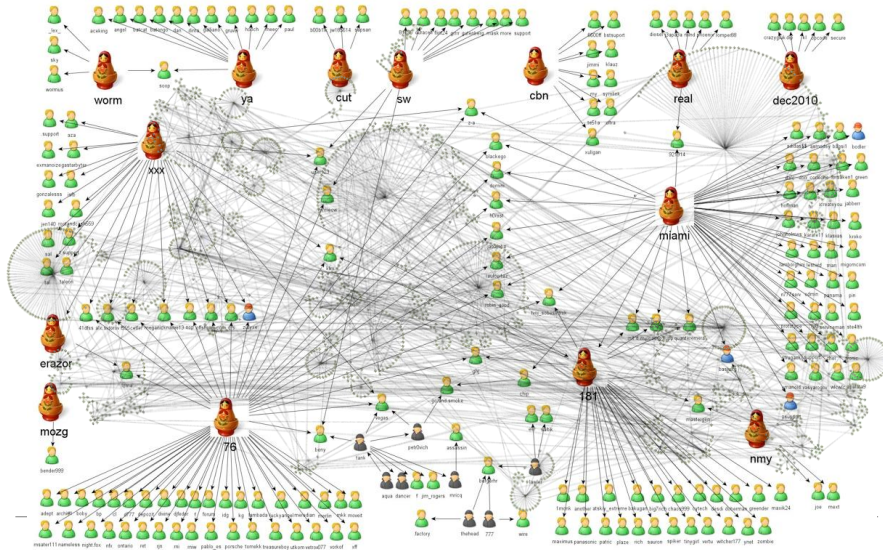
worm
ya
cut
sw
cbn
real
dec2010
xxx
miami
erazor
mozg
76
181
nmy
_lex_
sky
wormus
acaking
angel
paul
maxur
support
vulgan
bender999
factory
thehwat
777
aqua
dancer
1_jim_rogers
mmlq
tank
pet0sich
assassin
kuny
joe
maxt
adopt
zombie
prot
masik24
greender